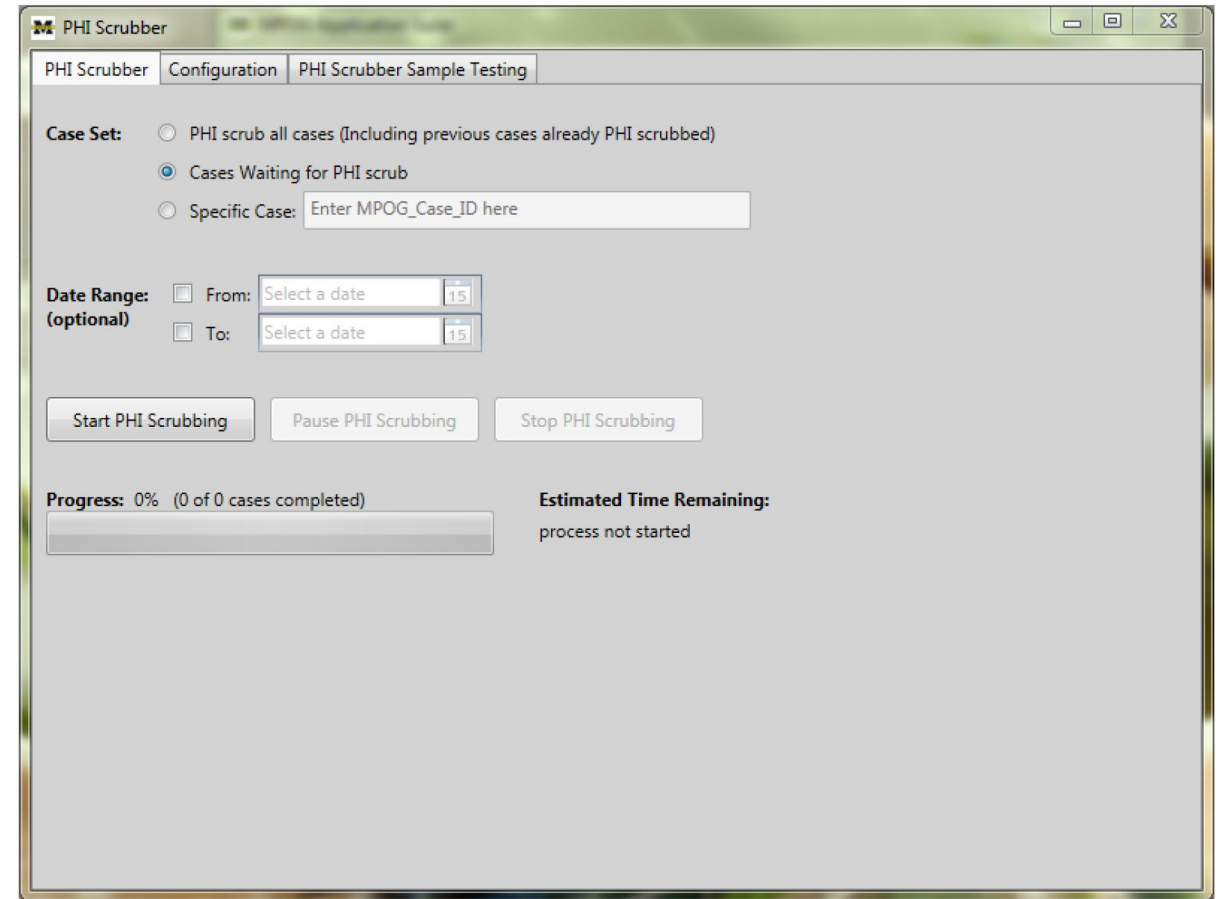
M PHI Scrubber

PHI Scrubber | Configuration | PHI Scrubber Sample Testing

Case Set: PHI scrub all cases (Including previous cases already PHI scrubbed)
Cases Waiting for PHI scrub
Specific Case: Enter MPOG_Case_ID here

Date Range: (optional) From: Select a date 15
To: Select a date 15

Start PHI Scrubbing | Pause PHI Scrubbing | Stop PHI Scrubbing

Progress: 0% (0 of 0 cases completed)

Estimated Time Remaining:
process not started